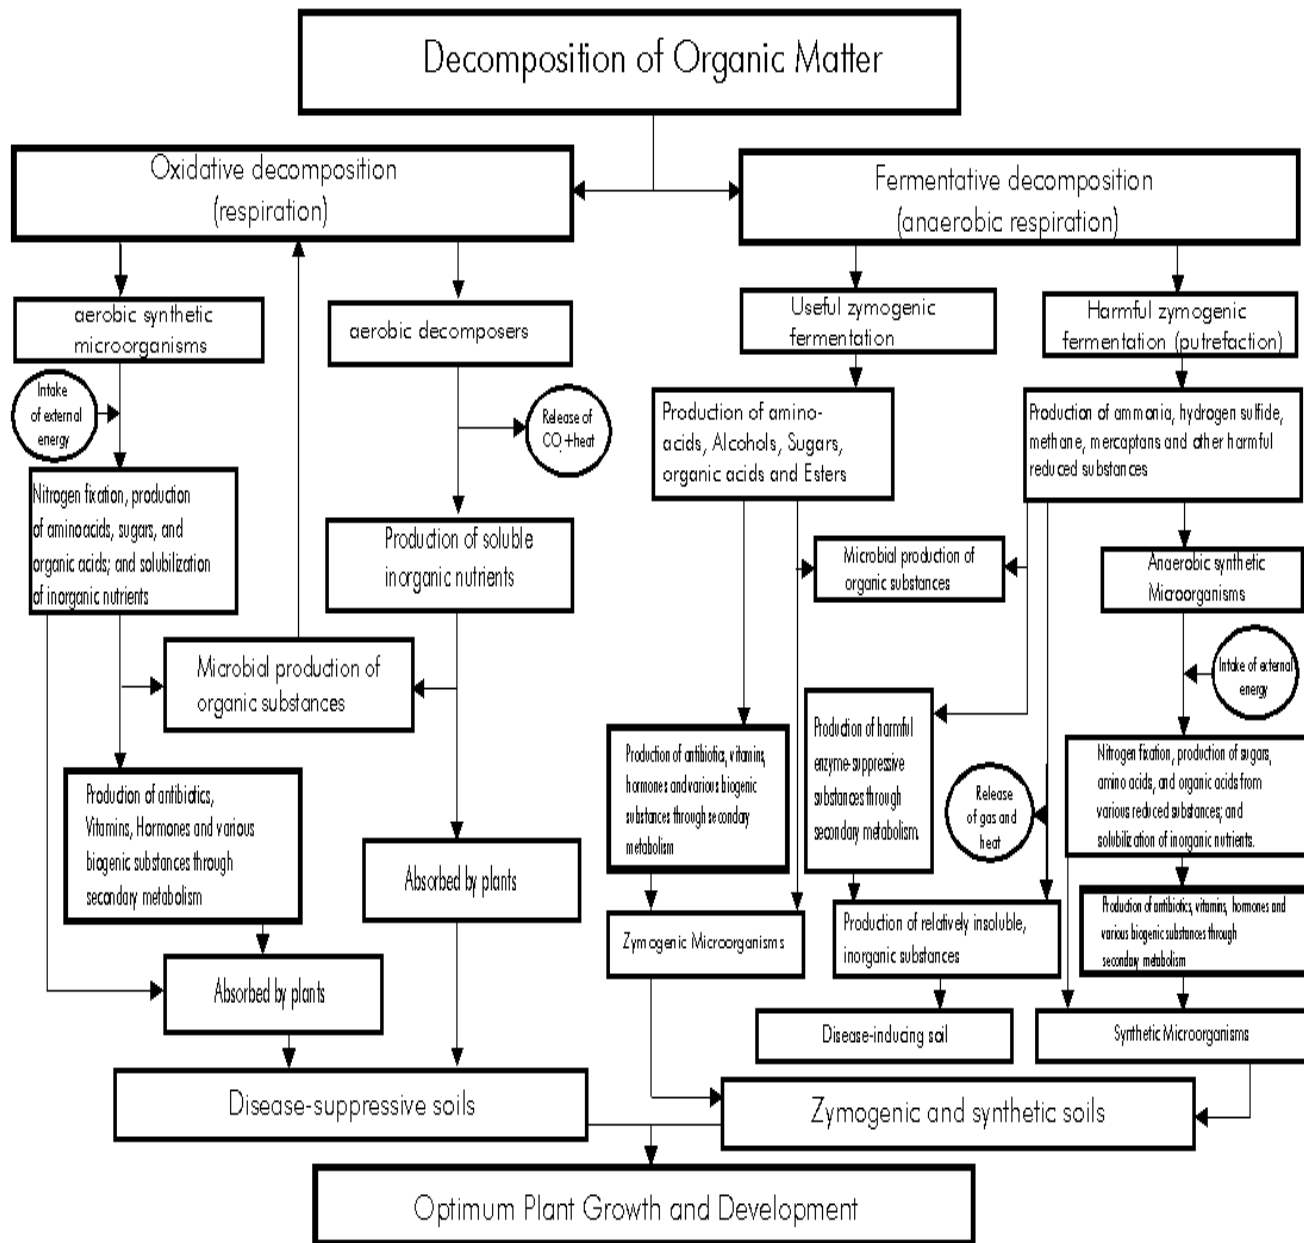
Decomposition of Organic Matter

Oxidative decomposition (respiration)

Fermentative decomposition (anaerobic respiration)

aerobic synthetic microorganisms

aerobic decomposers

Intake of external energy

Release of $CO_2$+heat

Nitrogen fixation, production of aminoacids, sugars, and organic acids; and solubilization of inorganic nutrients

Production of soluble inorganic nutrients

Microbial production of organic substances

Production of antibiotics, Vitamins, Hormones and various biogenic substances through secondary metabolism

Absorbed by plants

Absorbed by plants

Disease-suppressive soils

Useful zymogenic fermentation

Harmful zymogenic fermentation (putrefaction)

Production of amino-acids, Alcohols, Sugars, organic acids and Esters

Production of ammonia, hydrogen sulfide, methane, mercaptans and other harmful reduced substances

Microbial production of organic substances

Anaerobic synthetic Microorganisms

Intake of external energy

Production of antibiotics, vitamins, hormones and various biogenic substances through secondary metabolism

Production of harmful enzyme-suppressive substances through secondary metabolism

Release of gas and heat

Nitrogen fixation, production of sugars, amino acids, and organic acids from various reduced substances; and solubilization of inorganic nutrients.

Zymogenic Microorganisms

Production of relatively insoluble, inorganic substances

Production of antibiotics, vitamins, hormones and various biogenic substances through secondary metabolism

Disease-inducing soil

Synthetic Microorganisms

Zymogenic and synthetic soils

Optimum Plant Growth and Development